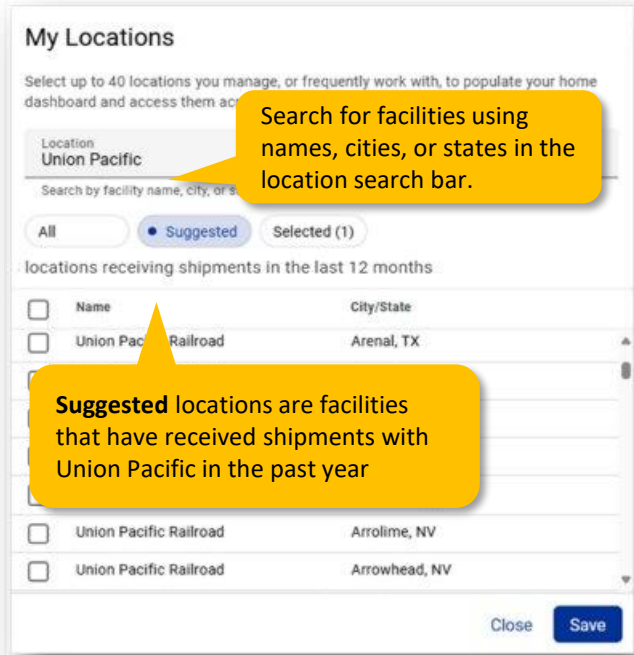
My Locations

Select up to 40 locations you manage, or frequently work with, to populate your home dashboard and access them ac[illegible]

Search for facilities using names, cities, or states in the location search bar.

Location
Union Pacific

Search by facility name, city, or s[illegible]

All

Suggested

Selected (1)

locations receiving shipments in the last 12 months

| | Name | City/State |
|---|---|---|
| | Union Pac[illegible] Railroad | Arenal, TX |
| | Union Pacific Railroad | Arrolime, NV |
| | Union Pacific Railroad | Arrowhead, NV |

**Suggested** locations are facilities that have received shipments with Union Pacific in the past year

Close

Save